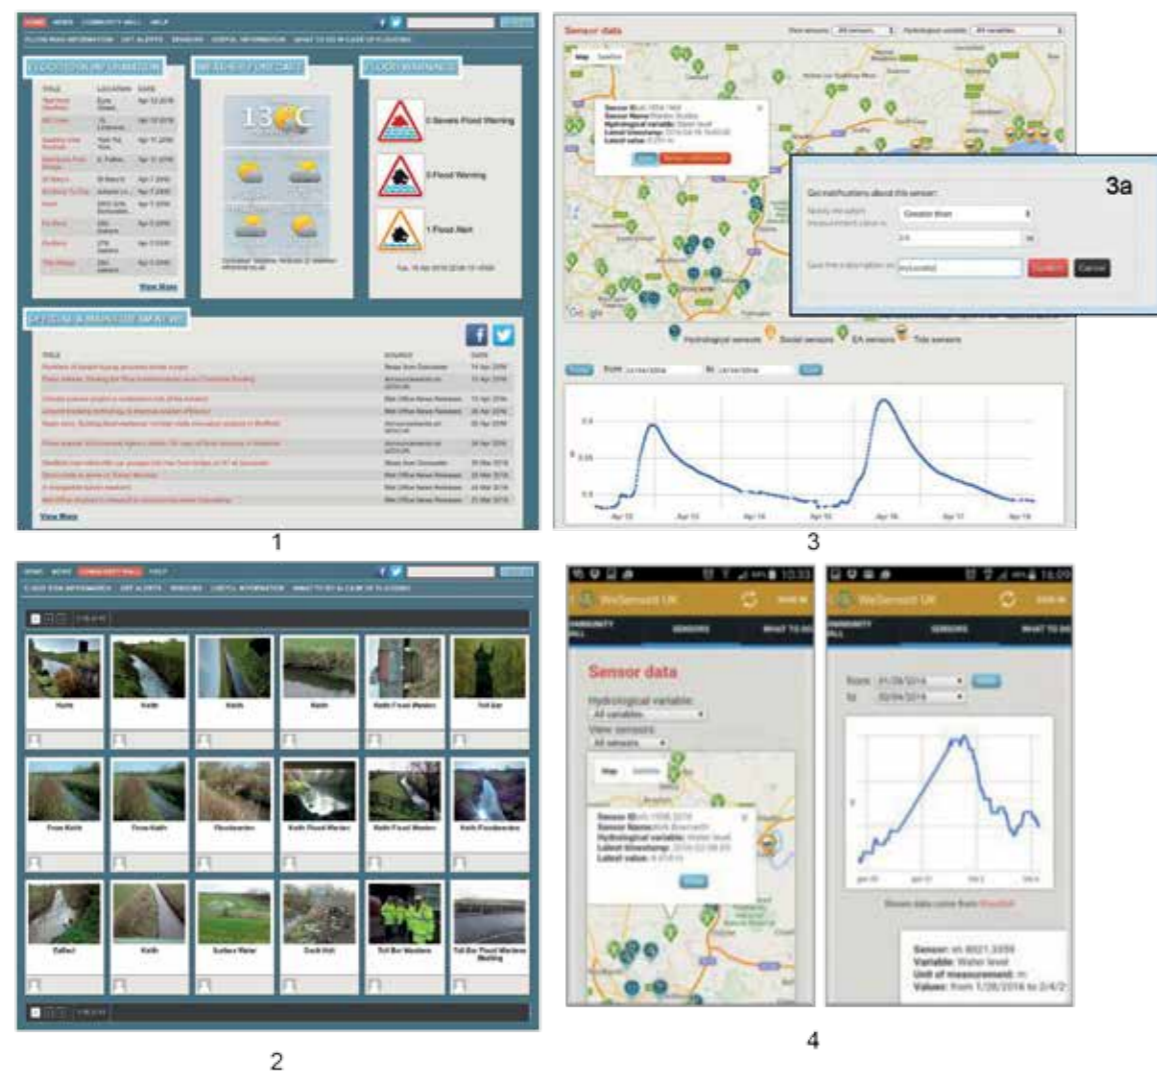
HOME NEWS COMMUNITY WALL HELP

FLOOD RISK INFORMATION GET ALERTS SENSORS USEFUL INFORMATION WHAT TO DO IN CASE OF FLOODING

FLOOD RISK INFORMATION

WEATHER FORECAST

FLOOD WARNINGS

TITLE LOCATION DATE

13°C

3 Severe Flood Warning

2 Flood Warning

1 Flood Alert

View More

OFFICIAL & MAIN FLOOD NEWS

TITLE SOURCE DATE

View More

1

Sensor data

Map Satellite

3a

Get notifications about this sensor:

Greater than

Confirm Cancel

Hydrological sensors Social sensors EA sensors Tide sensors

From To

3

HOME NEWS COMMUNITY WALL HELP

FLOOD RISK INFORMATION GET ALERTS SENSORS USEFUL INFORMATION WHAT TO DO IN CASE OF FLOODING

Keith Keith Keith Keith Keith Flood Warden Toll Bar

Flood Keith Flood Keith Floodwarden Keith Flood Warden Keith Flood Warden Keith Floodwarden

Ealfast Keith Surface Water Ditch Hell Toll Bar Wardens Toll Bar Flood Wardens Meeting

2

WeSenseIt UK

COMMUNITY WALL SENSORS WHAT TO DO

Sensor data

Hydrological variable:
All variables

View sensors:
All sensors

Map Satellite

Sensor ID:
Sensor Name:
Hydrological variable: Water level
Latest timestamp:
Latest value:

From 01/28/2014
To 02/04/2014

Sensor: sn 8021.3359
Variable: Water level
Unit of measurement: m
Values: from 1/28/2014 to 2/4/2

4